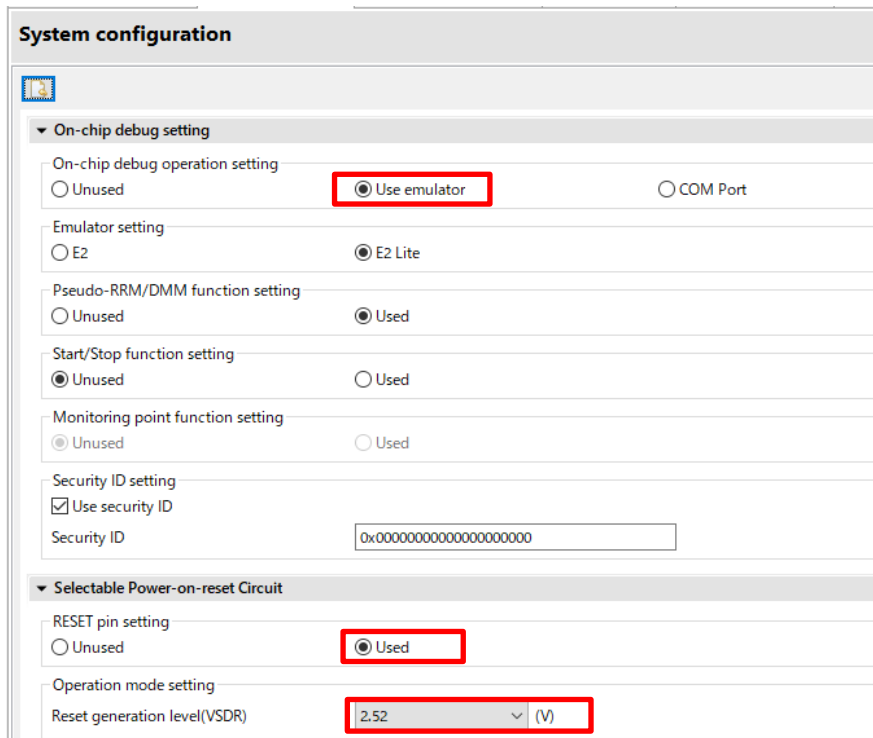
System configuration

On-chip debug setting

On-chip debug operation setting
Unused
Use emulator
COM Port

Emulator setting
E2
E2 Lite

Pseudo-RRM/DMM function setting
Unused
Used

Start/Stop function setting
Unused
Used

Monitoring point function setting
Unused
Used

Security ID setting
Use security ID
Security ID
0x00000000000000000000

Selectable Power-on-reset Circuit

RESET pin setting
Unused
Used

Operation mode setting
Reset generation level(VSDR)
2.52
(V)